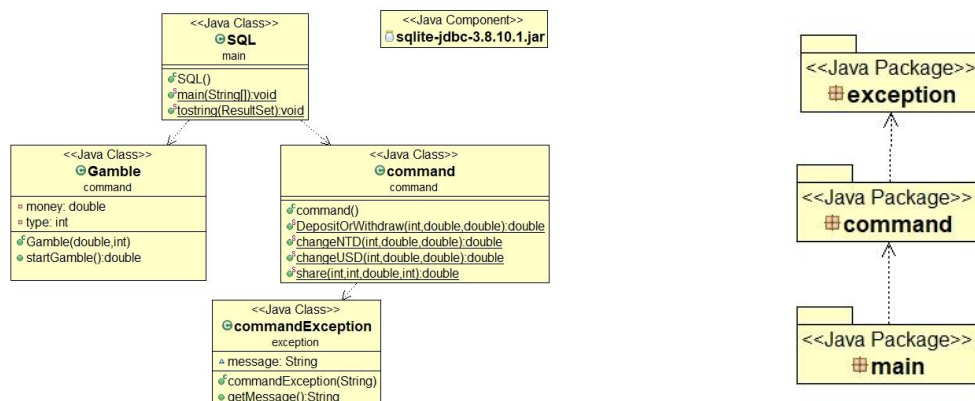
<<Java Class>>
SQL
main

SQL()
main(String[]):void
tostring(ResultSet):void

<<Java Component>>
sqlite-jdbc-3.8.10.1.jar

<<Java Class>>
Gamble
command

money: double
type: int

Gamble(double,int)
startGamble():double

<<Java Class>>
command
command

command()
DepositOrWithdraw(int,double,double):double
changeNTD(int,double,double):double
changeUSD(int,double,double):double
share(int,int,double,int):double

<<Java Class>>
commandException
exception

message: String

commandException(String)
getMessage():String

<<Java Package>>
exception

<<Java Package>>
command

<<Java Package>>
main